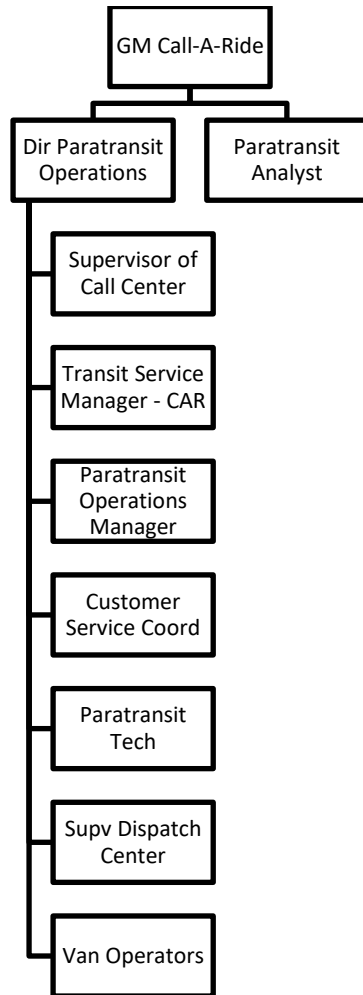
GM Call-A-Ride

Dir Paratransit Operations

Paratransit Analyst

Supervisor of Call Center

Transit Service Manager - CAR

Paratransit Operations Manager

Customer Service Coord

Paratransit Tech

Supv Dispatch Center

Van Operators